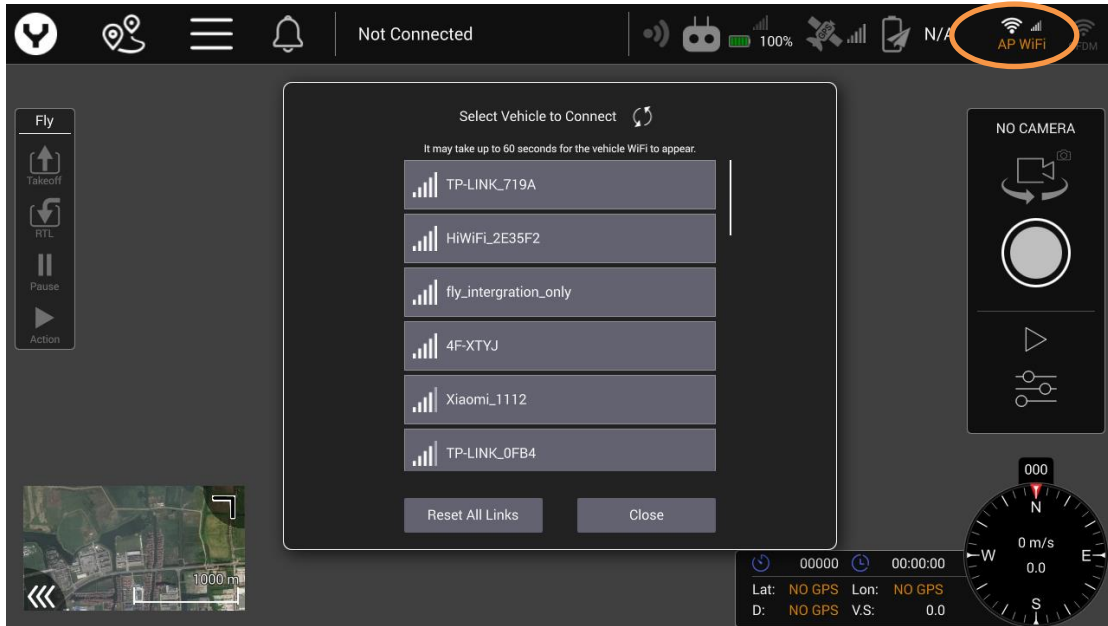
Not Connected

100%

N/A

AP WiFi

FDM

Fly

Takeoff

RTL

Pause

Action

Select Vehicle to Connect

It may take up to 60 seconds for the vehicle WiFi to appear.

TP-LINK_719A

HiWiFi_2E35F2

fly_intergration_only

4F-XTYJ

Xiaomi_1112

TP-LINK_0FB4

Reset All Links

Close

NO CAMERA

000

N

W

E

S

0 m/s

0.0

1000 m

00000

00:00:00

Lat: NO GPS Lon: NO GPS

D: NO GPS V.S: 0.0